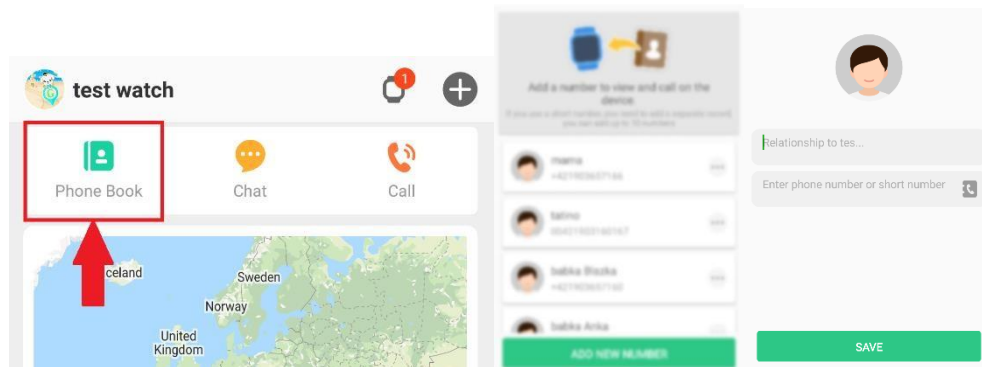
test watch

1

Phone Book

Chat

Call

celand

Sweden

Norway

United Kingdom

Add a number to view and call on the device

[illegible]

mama

+421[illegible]

tatino

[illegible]

babka Bloska

+421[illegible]

babka Anka

ADD NEW NUMBER

Relationship to tes...

Enter phone number or short number

SAVE